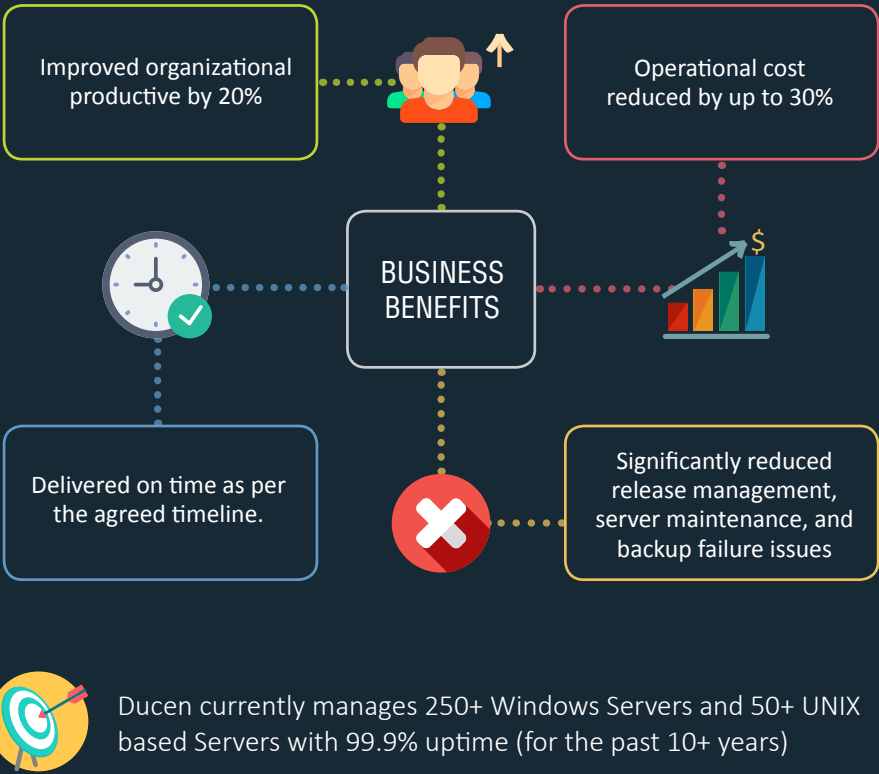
Improved organizational productive by 20%

Operational cost reduced by up to 30%

BUSINESS BENEFITS

$

Delivered on time as per the agreed timeline.

Significantly reduced release management, server maintenance, and backup failure issues

Ducen currently manages 250+ Windows Servers and 50+ UNIX based Servers with 99.9% uptime (for the past 10+ years)